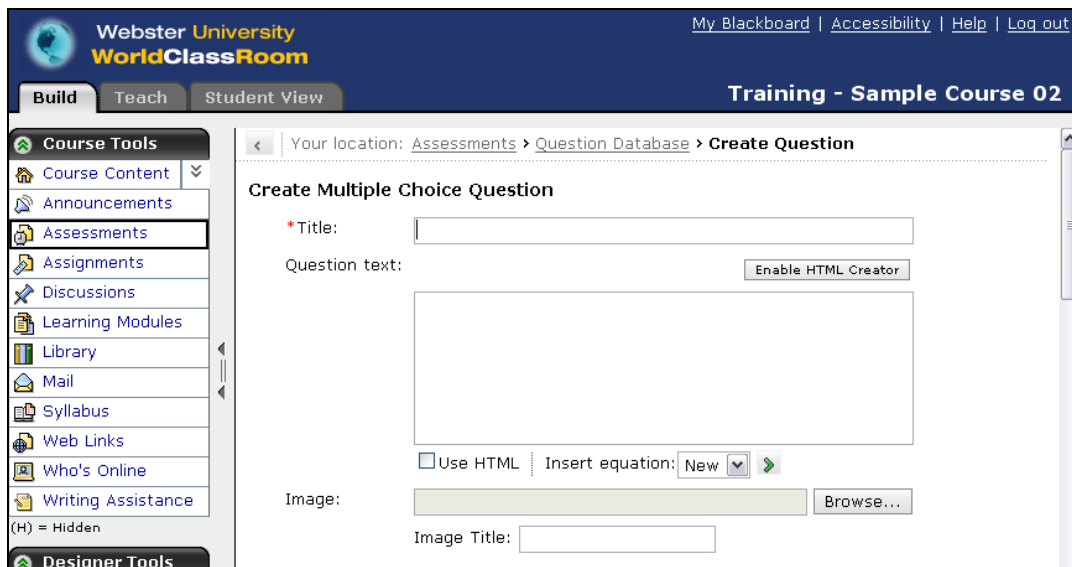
Webster University
WorldClassRoom

My Blackboard | Accessibility | Help | Log out

Build | Teach | Student View

Training - Sample Course 02

Course Tools
Course Content
Announcements
Assessments
Assignments
Discussions
Learning Modules
Library
Mail
Syllabus
Web Links
Who's Online
Writing Assistance
(H) = Hidden
Designer Tools

Your location: Assessments › Question Database › Create Question

Create Multiple Choice Question

*Title:

Question text:

Enable HTML Creator

Use HTML | Insert equation: New

Image: Browse...

Image Title: